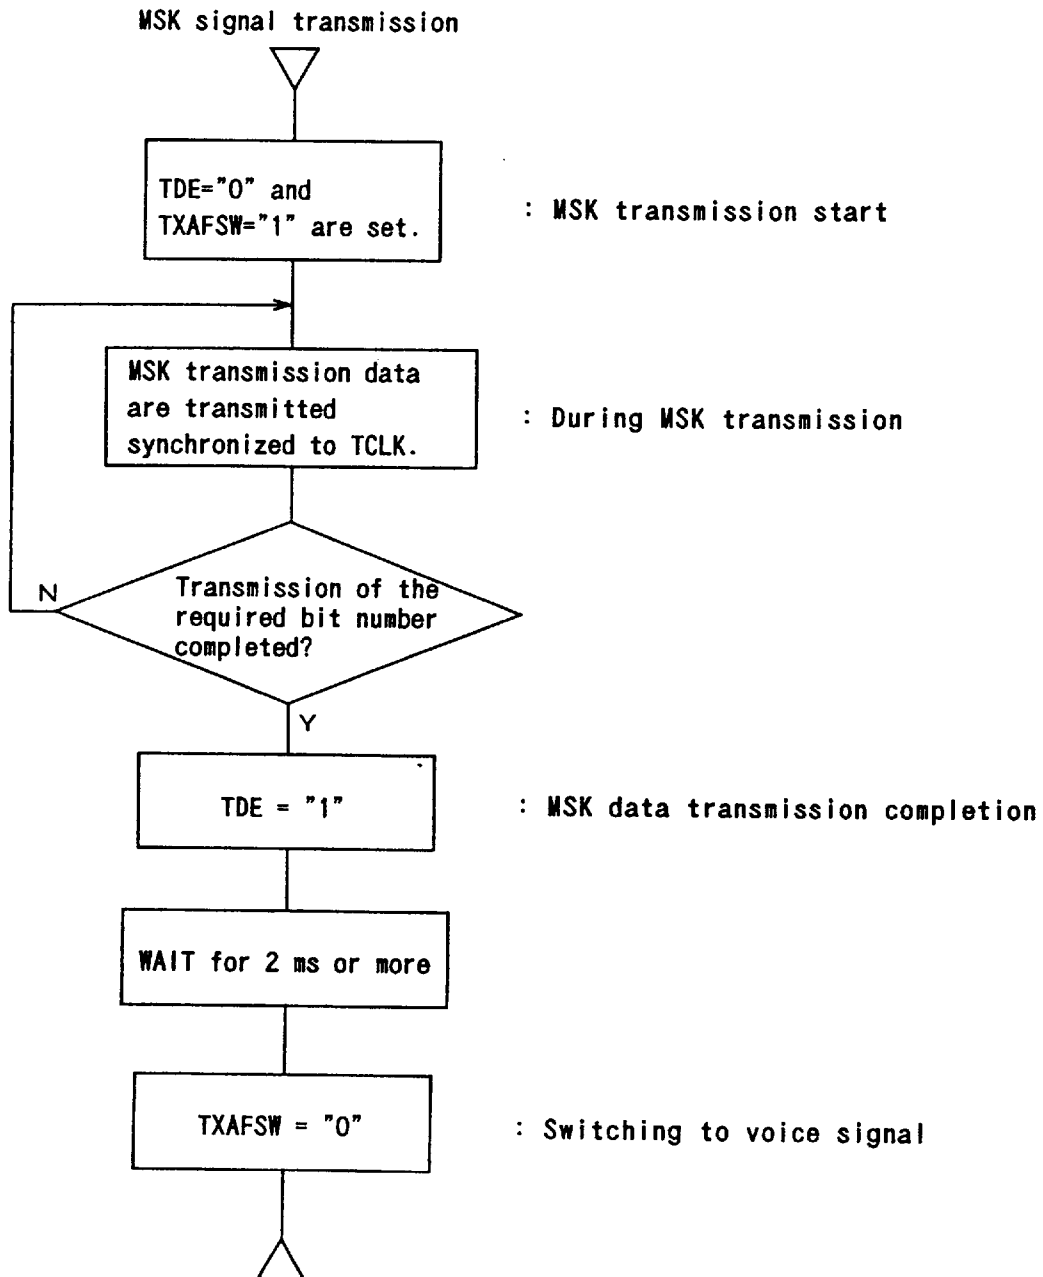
MSK signal transmission

TDE="0" and TXAFSW="1" are set.

: MSK transmission start

MSK transmission data are transmitted synchronized to TCLK.

: During MSK transmission

N

Transmission of the required bit number completed?

Y

TDE = "1"

: MSK data transmission completion

WAIT for 2 ms or more

TXAFSW = "0"

: Switching to voice signal